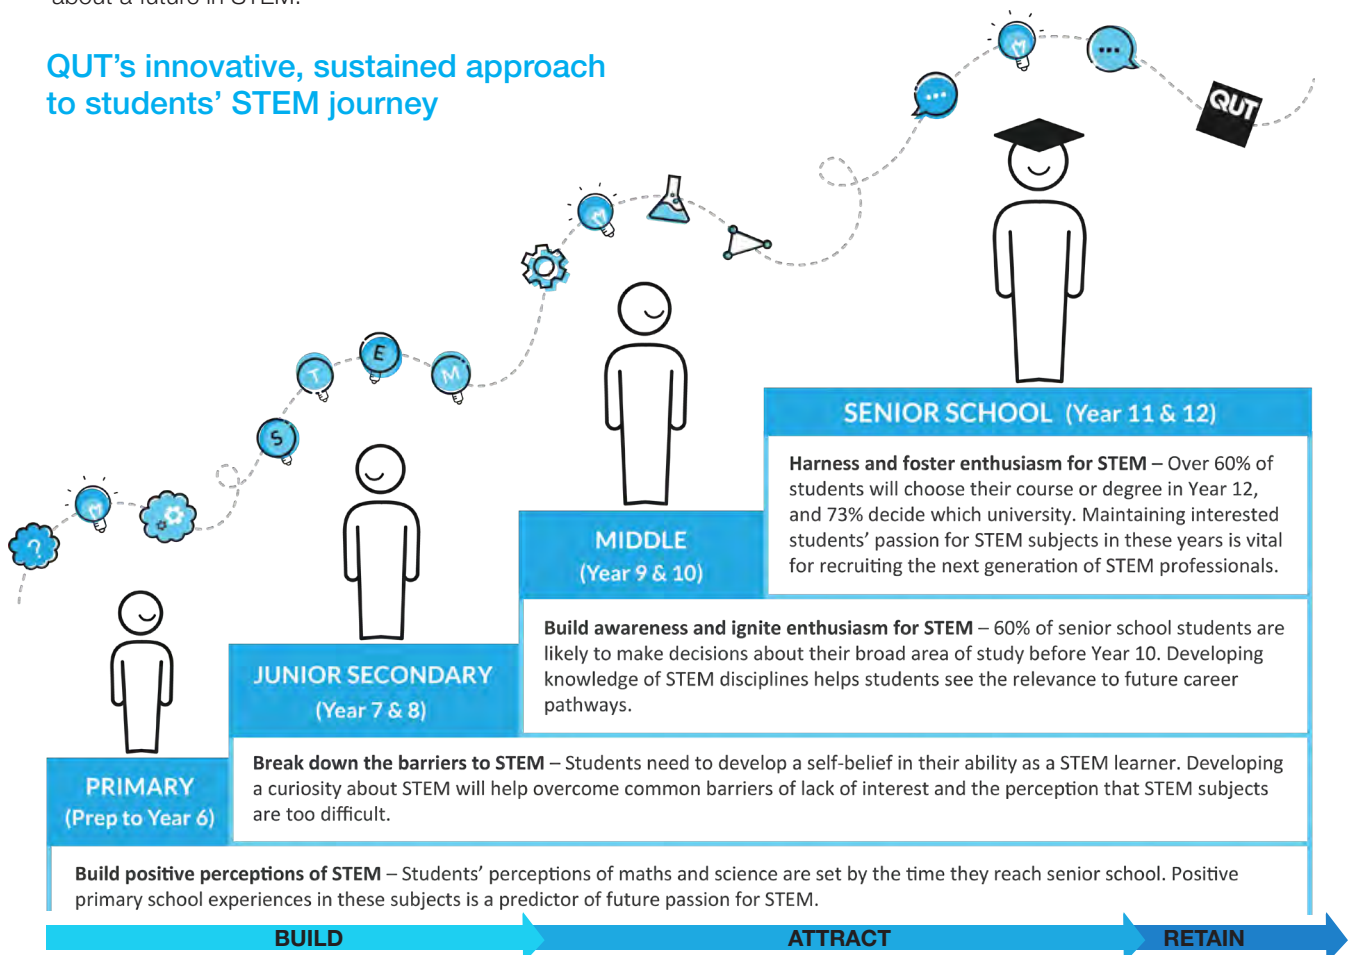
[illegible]

QUT's innovative, sustained approach to students' STEM journey

?

S

T

E

M

QUT

SENIOR SCHOOL (Year 11 & 12)

Harness and foster enthusiasm for STEM – Over 60% of students will choose their course or degree in Year 12, and 73% decide which university. Maintaining interested students' passion for STEM subjects in these years is vital for recruiting the next generation of STEM professionals.

MIDDLE (Year 9 & 10)

Build awareness and ignite enthusiasm for STEM – 60% of senior school students are likely to make decisions about their broad area of study before Year 10. Developing knowledge of STEM disciplines helps students see the relevance to future career pathways.

JUNIOR SECONDARY (Year 7 & 8)

Break down the barriers to STEM – Students need to develop a self-belief in their ability as a STEM learner. Developing a curiosity about STEM will help overcome common barriers of lack of interest and the perception that STEM subjects are too difficult.

PRIMARY (Prep to Year 6)

Build positive perceptions of STEM – Students' perceptions of maths and science are set by the time they reach senior school. Positive primary school experiences in these subjects is a predictor of future passion for STEM.

BUILD

ATTRACT

RETAIN